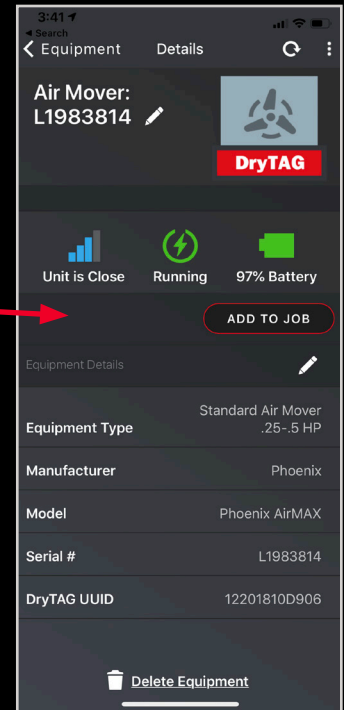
3:41
◂ Search
Equipment Details

Air Mover: L1983814

DryTAG

Unit is Close
Running
97% Battery

ADD TO JOB

Equipment Details

| | |
|---|---|
| Equipment Type | Standard Air Mover .25-.5 HP |
| Manufacturer | Phoenix |
| Model | Phoenix AirMAX |
| Serial # | L1983814 |
| DryTAG UUID | 12201810D906 |

Delete Equipment